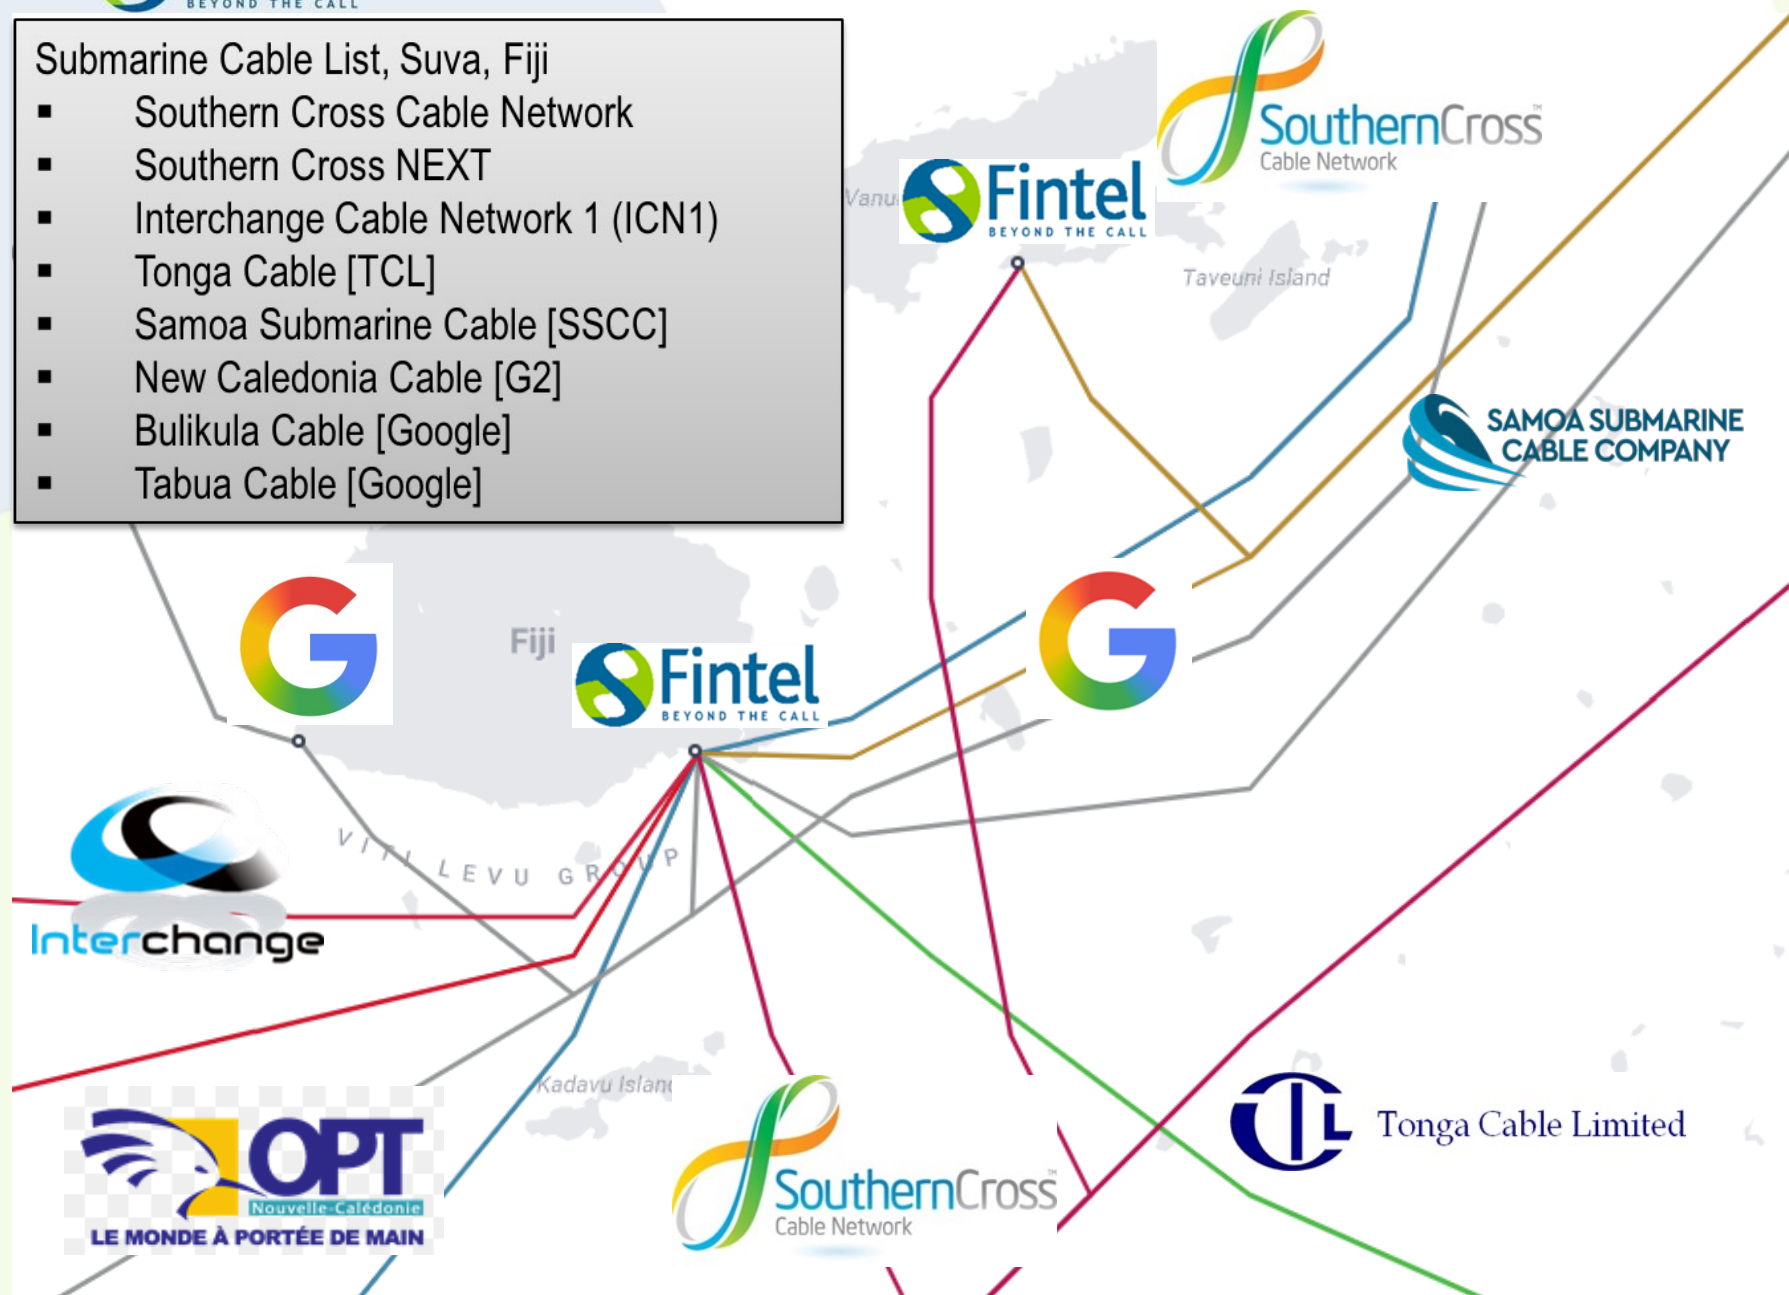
BEYOND THE CALL

Submarine Cable List, Suva, Fiji
▪ Southern Cross Cable Network
▪ Southern Cross NEXT
▪ Interchange Cable Network 1 (ICN1)
▪ Tonga Cable [TCL]
▪ Samoa Submarine Cable [SSCC]
▪ New Caledonia Cable [G2]
▪ Bulikula Cable [Google]
▪ Tabua Cable [Google]

SouthernCross Cable Network

Vanu

Fintel BEYOND THE CALL

Taveuni Island

SAMOA SUBMARINE CABLE COMPANY

G

Fiji

Fintel BEYOND THE CALL

G

VITI LEVU GROUP

Interchange

Kadavu Islan

OPT Nouvelle-Calédonie LE MONDE À PORTÉE DE MAIN

SouthernCross Cable Network

TCL Tonga Cable Limited